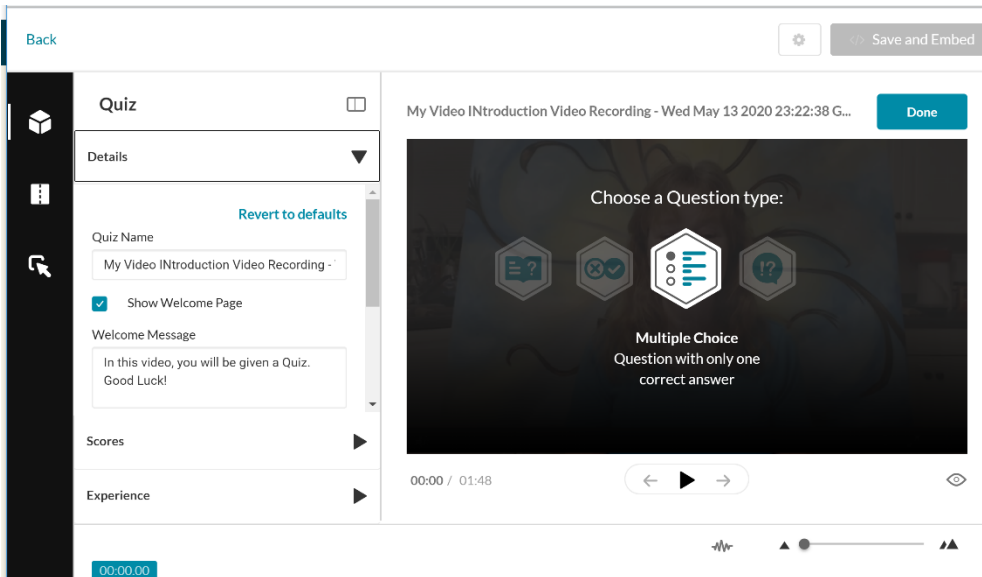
Back

Save and Embed

Quiz

Details

Revert to defaults

Quiz Name

My Video INtroduction Video Recording -

Show Welcome Page

Welcome Message

In this video, you will be given a Quiz. Good Luck!

Scores

Experience

My Video INtroduction Video Recording - Wed May 13 2020 23:22:38 G...

Done

Choose a Question type:

Multiple Choice
Question with only one correct answer

00:00 / 01:48

00:00.00